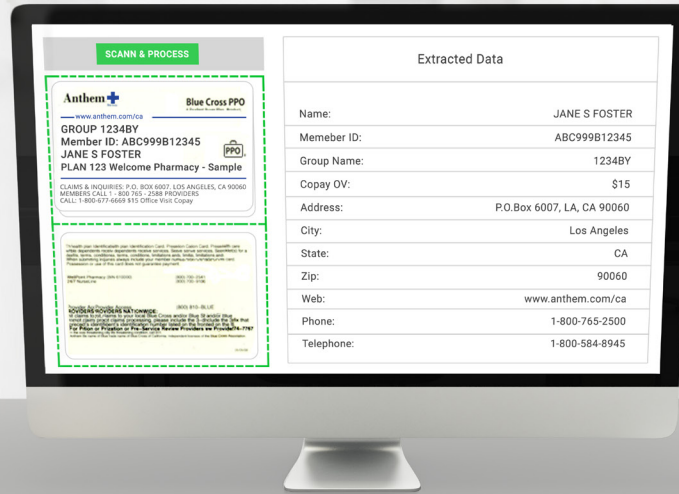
SCANN & PROCESS

Anthem
Blue Cross PPO
www.anthem.com/ca
GROUP 1234BY
Member ID: ABC999B12345
JANE S FOSTER
PPO
PLAN 123 Welcome Pharmacy - Sample
CLAIMS & INQUIRIES: P.O. BOX 6007, LOS ANGELES, CA 90060
MEMBERS CALL 1 - 800 765 - 2588 PROVIDERS
CALL: 1-800-077-6669 $15 Office Visit Copay

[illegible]

Extracted Data

| | |
|---|---|
| Name: | JANE S FOSTER |
| Memeber ID: | ABC999B12345 |
| Group Name: | 1234BY |
| Copay OV: | $15 |
| Address: | P.O.Box 6007, LA, CA 90060 |
| City: | Los Angeles |
| State: | CA |
| Zip: | 90060 |
| Web: | www.anthem.com/ca |
| Phone: | 1-800-765-2500 |
| Telephone: | 1-800-584-8945 |